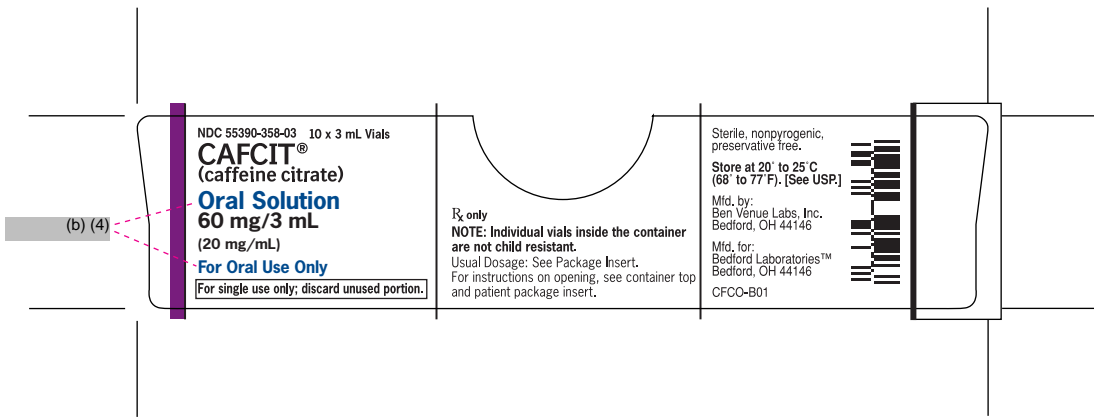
(b) (4)

NDC 55390-358-03 10 x 3 mL Vials
CAFCIT®
(caffeine citrate)
Oral Solution
60 mg/3 mL
(20 mg/mL)
For Oral Use Only
For single use only; discard unused portion.

℞ only
NOTE: Individual vials inside the container are not child resistant.
Usual Dosage: See Package Insert.
For instructions on opening, see container top and patient package insert.

Sterile, nonpyrogenic, preservative free.
Store at 20° to 25°C (68° to 77°F). [See USP.]
Mfd. by:
Ben Venue Labs, Inc.
Bedford, OH 44146
Mfd. for:
Bedford Laboratories™
Bedford, OH 44146
CFCO-B01